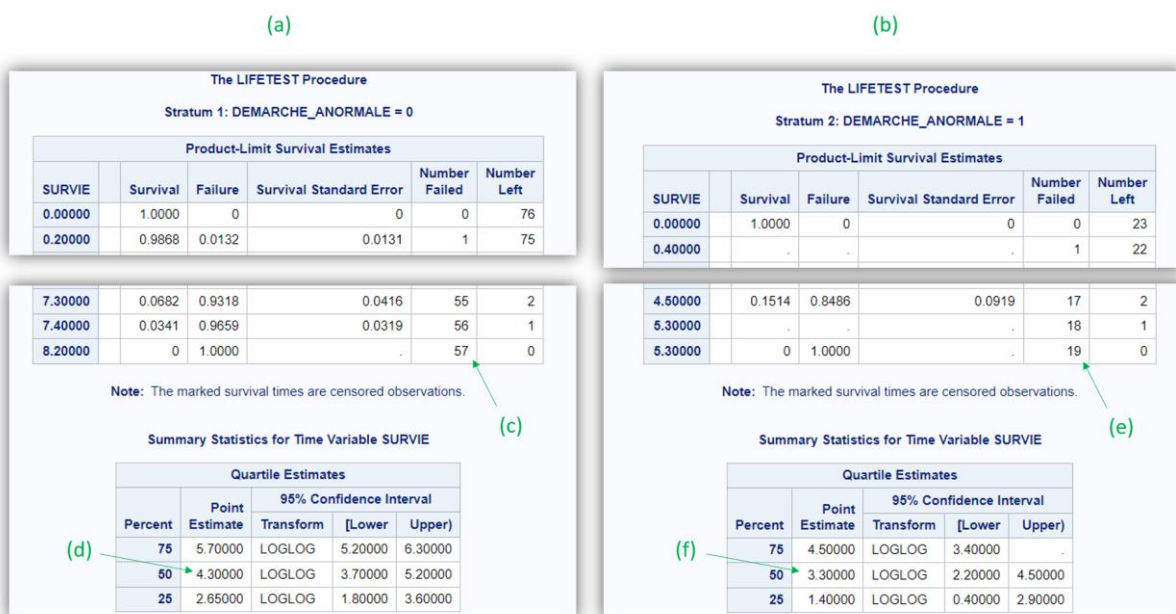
(a)

The LIFETEST Procedure

Stratum 1: DEMARCHE_ANORMALE = 0

| Product-Limit Survival Estimates | | | | | | |
|---|---|---|---|---|---|---|
| SURVIE | | Survival | Failure | Survival Standard Error | Number Failed | Number Left |
| 0.00000 | | 1.0000 | 0 | 0 | 0 | 76 |
| 0.20000 | | 0.9868 | 0.0132 | 0.0131 | 1 | 75 |

| | | | | | | |
|---|---|---|---|---|---|---|
| 7.30000 | | 0.0682 | 0.9318 | 0.0416 | 55 | 2 |
| 7.40000 | | 0.0341 | 0.9659 | 0.0319 | 56 | 1 |
| 8.20000 | | 0 | 1.0000 | . | 57 | 0 |

Note: The marked survival times are censored observations.

(c)

Summary Statistics for Time Variable SURVIE

| Quartile Estimates | | | | |
|---|---|---|---|---|
| Percent | Point Estimate | Transform | [Lower | Upper) |
| 75 | 5.70000 | LOGLOG | 5.20000 | 6.30000 |
| 50 | 4.30000 | LOGLOG | 3.70000 | 5.20000 |
| 25 | 2.65000 | LOGLOG | 1.80000 | 3.60000 |

(d)

(b)

The LIFETEST Procedure

Stratum 2: DEMARCHE_ANORMALE = 1

| Product-Limit Survival Estimates | | | | | | |
|---|---|---|---|---|---|---|
| SURVIE | | Survival | Failure | Survival Standard Error | Number Failed | Number Left |
| 0.00000 | | 1.0000 | 0 | 0 | 0 | 23 |
| 0.40000 | | . | . | . | 1 | 22 |

| | | | | | | |
|---|---|---|---|---|---|---|
| 4.50000 | | 0.1514 | 0.8486 | 0.0919 | 17 | 2 |
| 5.30000 | | . | . | . | 18 | 1 |
| 5.30000 | | 0 | 1.0000 | . | 19 | 0 |

Note: The marked survival times are censored observations.

(e)

Summary Statistics for Time Variable SURVIE

| Quartile Estimates | | | | |
|---|---|---|---|---|
| Percent | Point Estimate | Transform | [Lower | Upper) |
| 75 | 4.50000 | LOGLOG | 3.40000 | . |
| 50 | 3.30000 | LOGLOG | 2.20000 | 4.50000 |
| 25 | 1.40000 | LOGLOG | 0.40000 | 2.90000 |

(f)